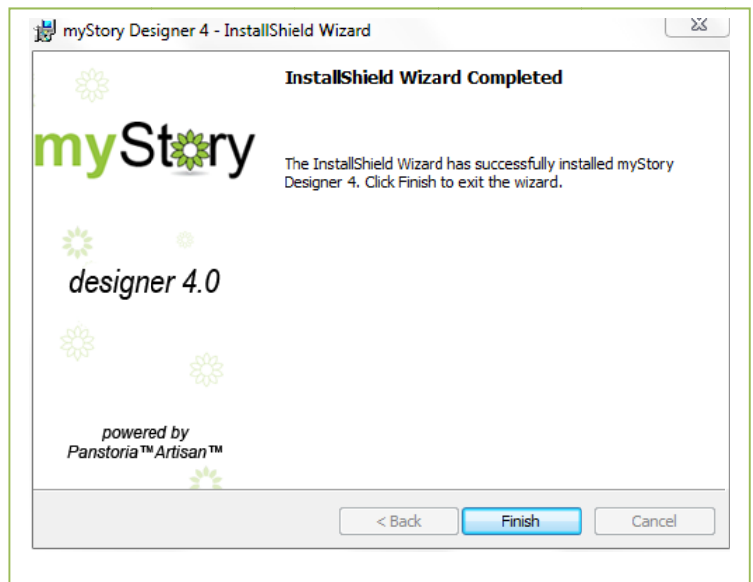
mySt✿ry Designer 4 - InstallShield Wizard

myStory

designer 4.0

powered by
Panstoria™Artisan™

InstallShield Wizard Completed

The InstallShield Wizard has successfully installed myStory Designer 4. Click Finish to exit the wizard.

< Back

Finish

Cancel